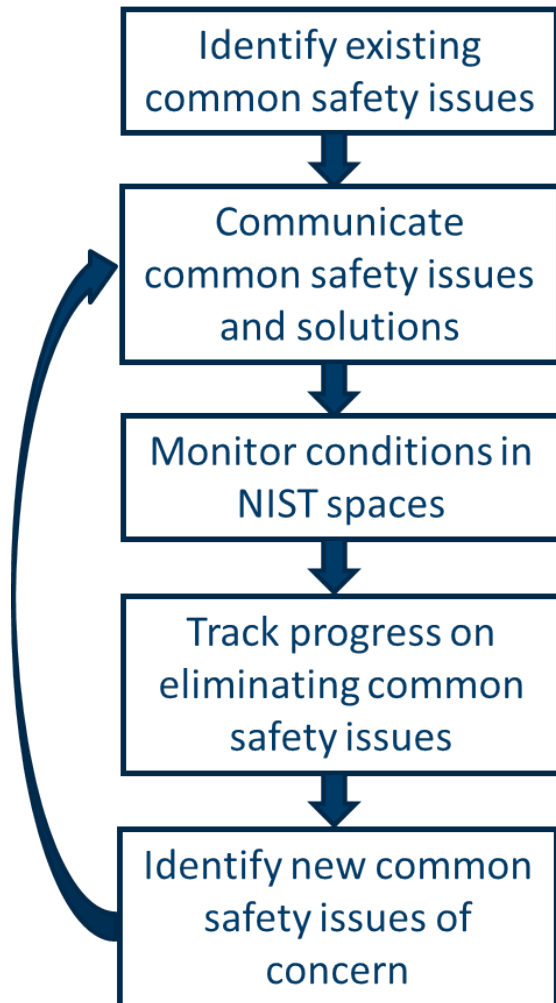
Identify existing common safety issues

Communicate common safety issues and solutions

Monitor conditions in NIST spaces

Track progress on eliminating common safety issues

Identify new common safety issues of concern